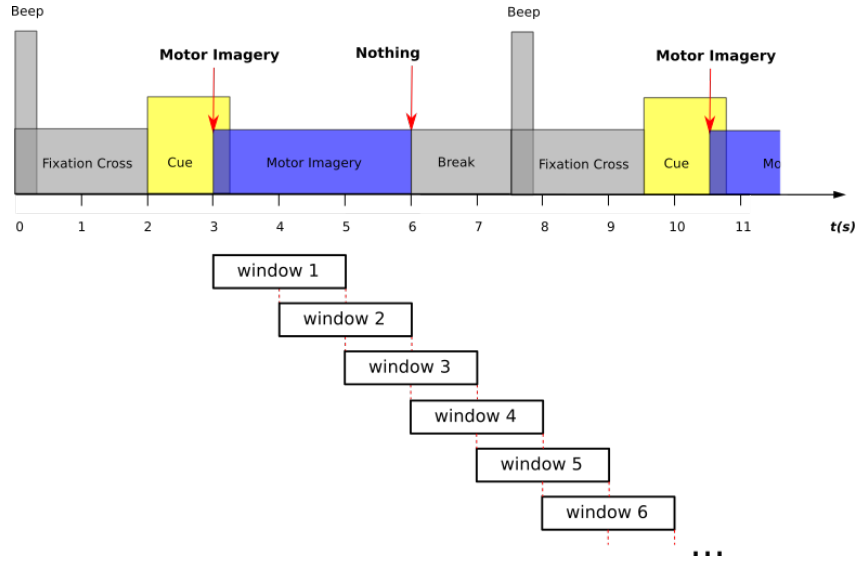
Beep

Motor Imagery

Nothing

Beep

Motor Imagery

Fixation Cross

Cue

Motor Imagery

Break

Fixation Cross

Cue

Mo

0 1 2 3 4 5 6 7 8 9 10 11

t(s)

window 1

window 2

window 3

window 4

window 5

window 6

...